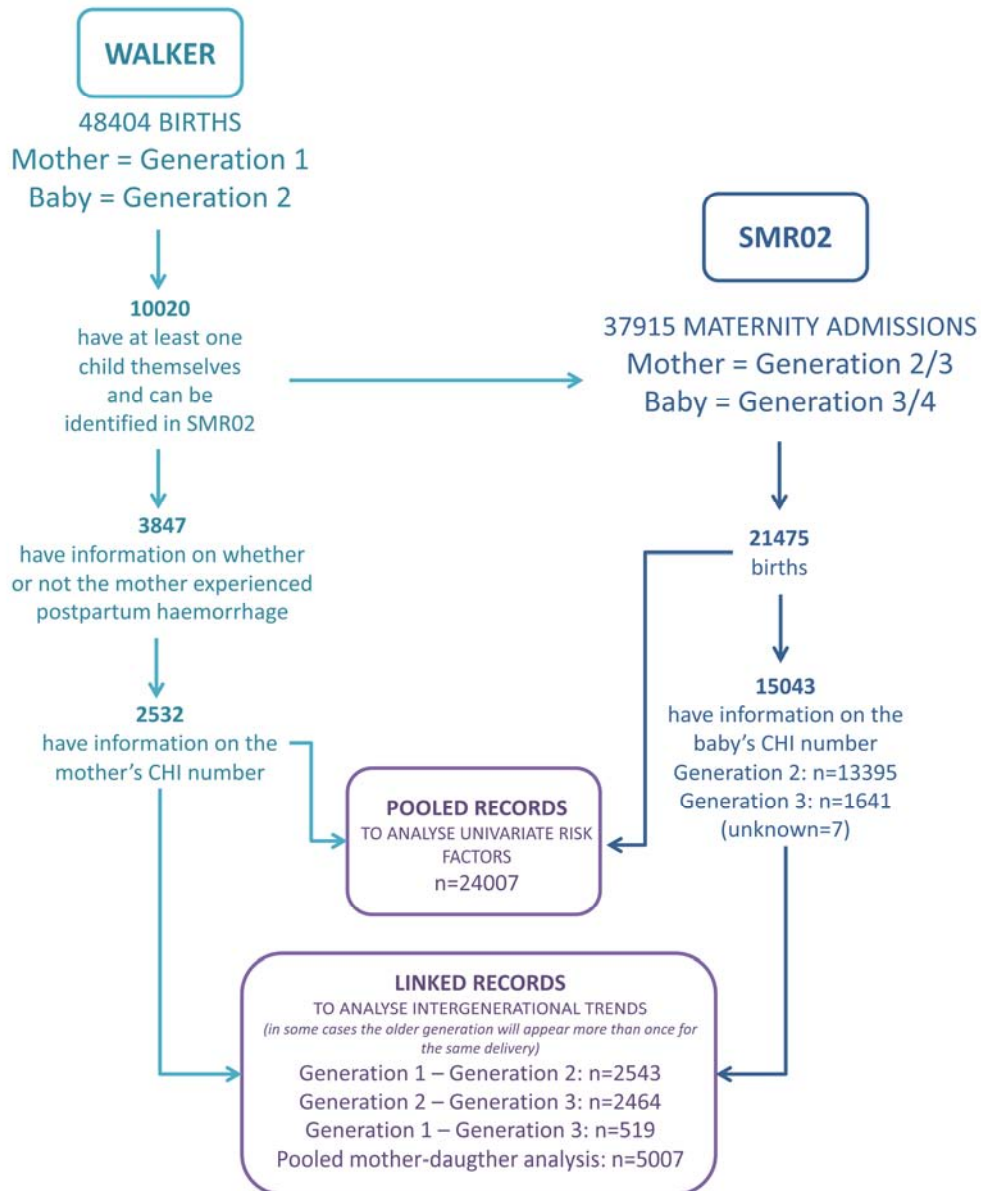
WALKER

48404 BIRTHS
Mother = Generation 1
Baby = Generation 2

10020
have at least one child themselves and can be identified in SMR02

3847
have information on whether or not the mother experienced postpartum haemorrhage

2532
have information on the mother's CHI number

SMR02

37915 MATERNITY ADMISSIONS
Mother = Generation 2/3
Baby = Generation 3/4

21475
births

15043
have information on the baby's CHI number
Generation 2: n=13395
Generation 3: n=1641
(unknown=7)

POOLED RECORDS
TO ANALYSE UNIVARIATE RISK FACTORS
n=24007

LINKED RECORDS
TO ANALYSE INTERGENERATIONAL TRENDS
(in some cases the older generation will appear more than once for the same delivery)
Generation 1 – Generation 2: n=2543
Generation 2 – Generation 3: n=2464
Generation 1 – Generation 3: n=519
Pooled mother-daugther analysis: n=5007